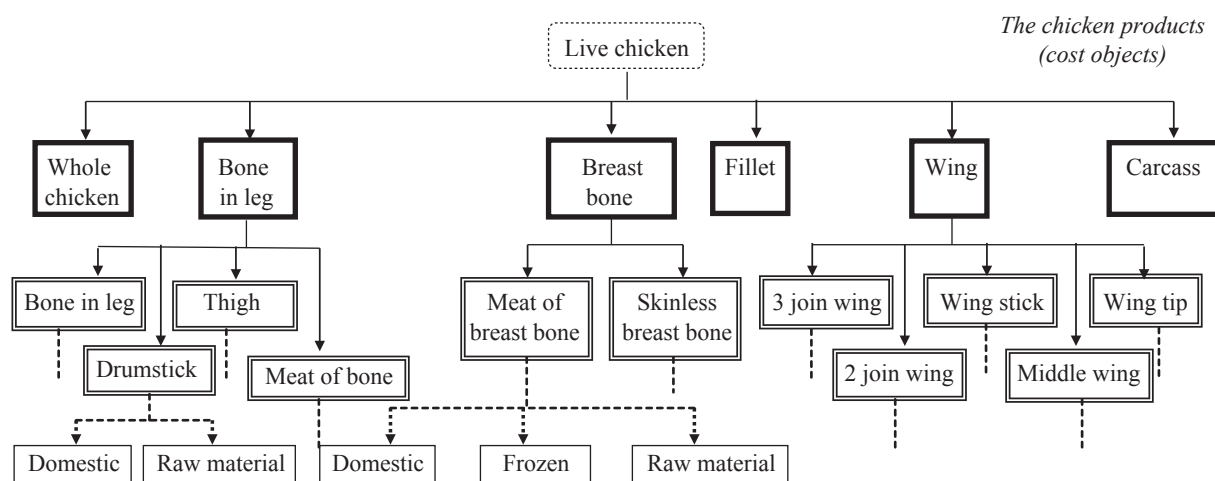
The chicken products (cost objects)

Live chicken

Whole chicken

Bone in leg

Breast bone

Fillet

Wing

Carcass

Bone in leg

Thigh

Drumstick

Meat of bone

Meat of breast bone

Skinless breast bone

3 join wing

2 join wing

Wing stick

Middle wing

Wing tip

Domestic

Raw material

Domestic

Frozen

Raw material